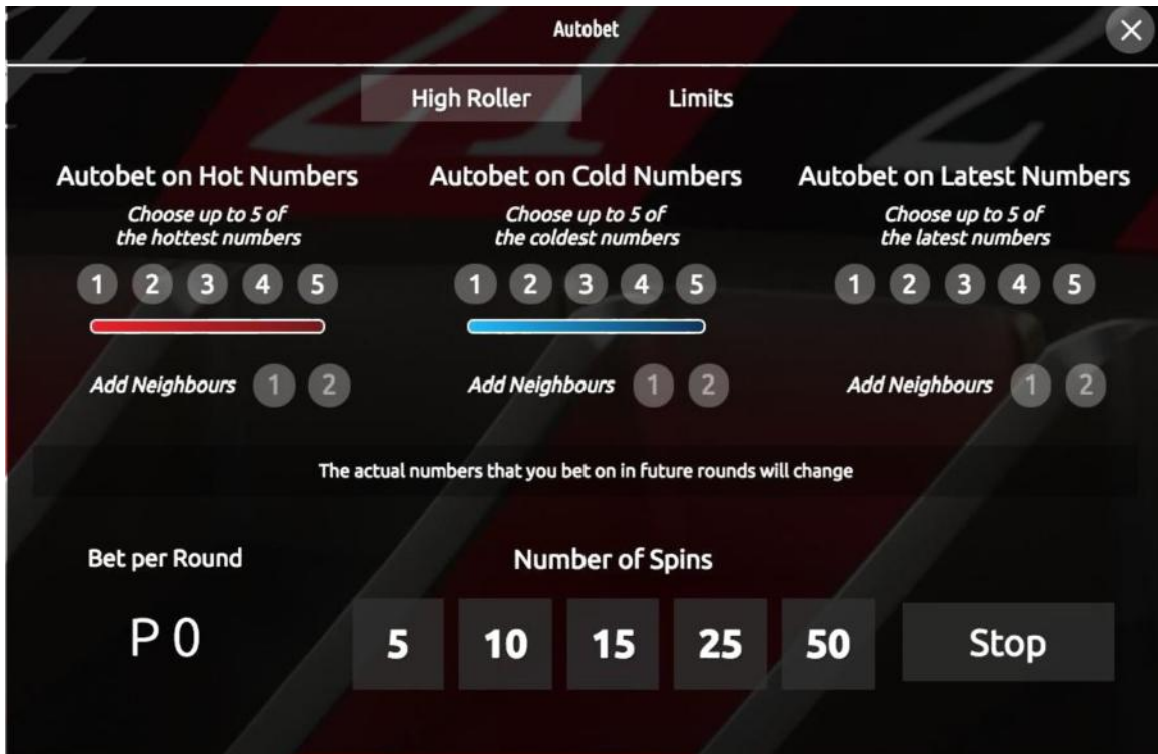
Autobet

High Roller Limits

Autobet on Hot Numbers
Choose up to 5 of the hottest numbers
1 2 3 4 5
Add Neighbours 1 2

Autobet on Cold Numbers
Choose up to 5 of the coldest numbers
1 2 3 4 5
Add Neighbours 1 2

Autobet on Latest Numbers
Choose up to 5 of the latest numbers
1 2 3 4 5
Add Neighbours 1 2

The actual numbers that you bet on in future rounds will change

Bet per Round
P 0

Number of Spins
5 10 15 25 50 Stop